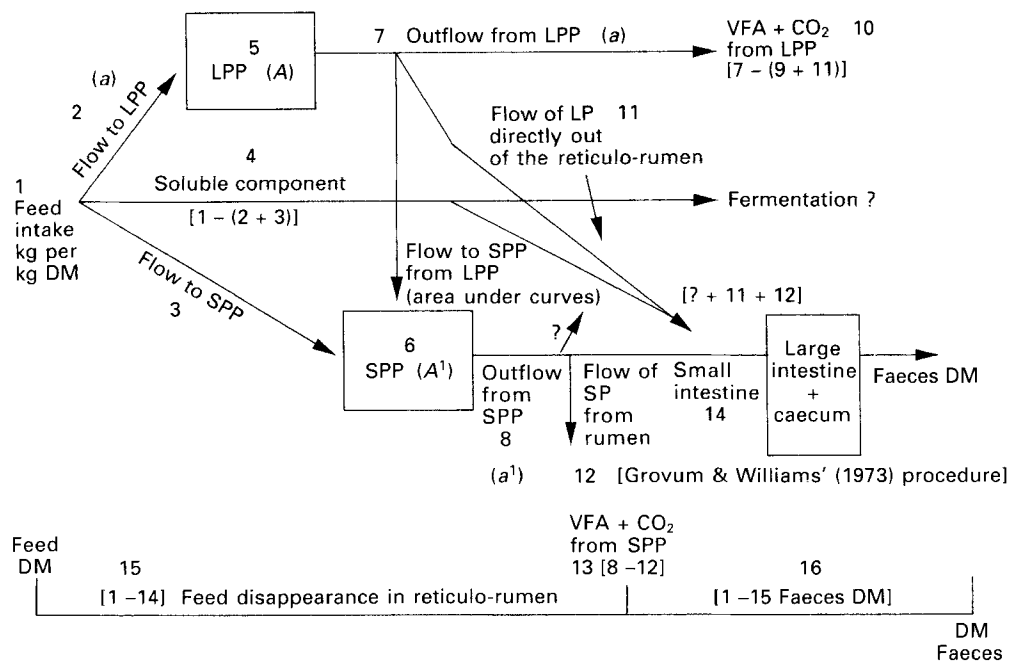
5
LPP $(A)$

7 Outflow from LPP $(a)$

VFA + $CO_2$ 10
from LPP
[7 – (9 + 11)]

$(a)$
2
Flow to LPP

Flow of LP 11
directly out
of the reticulo-rumen

4
Soluble component
[1 – (2 + 3)]

Fermentation ?

1
Feed
intake
kg per
kg DM

Flow to SPP
3

Flow to SPP
from LPP
(area under curves)

[? + 11 + 12]

6
SPP $(A^1)$

Outflow
from
SPP
8

?

Flow of
SP
from
rumen

Small
intestine
14

Large
intestine
+
caecum

Faeces DM

$(a^1)$

12 [Grovum & Williams' (1973) procedure]

Feed
DM

15

VFA + $CO_2$
from SPP
13 [8 –12]

16

[1 –14] Feed disappearance in reticulo-rumen

[1 –15 Faeces DM]

DM
Faeces